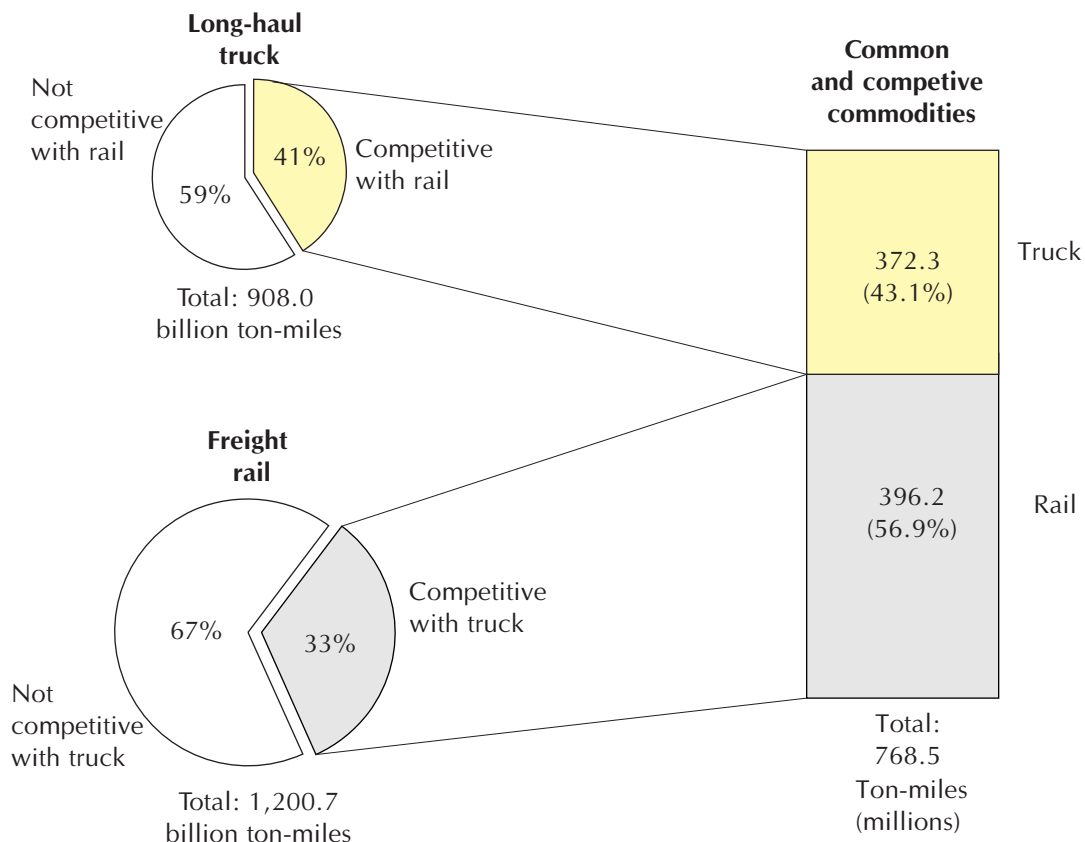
Long-haul truck

Not competitive with rail

59%

41%

Competitive with rail

Total: 908.0 billion ton-miles

Common and competive commodities

372.3 (43.1%)

Truck

396.2 (56.9%)

Rail

Total: 768.5 Ton-miles (millions)

Freight rail

67%

33%

Competitive with truck

Not competitive with truck

Total: 1,200.7 billion ton-miles